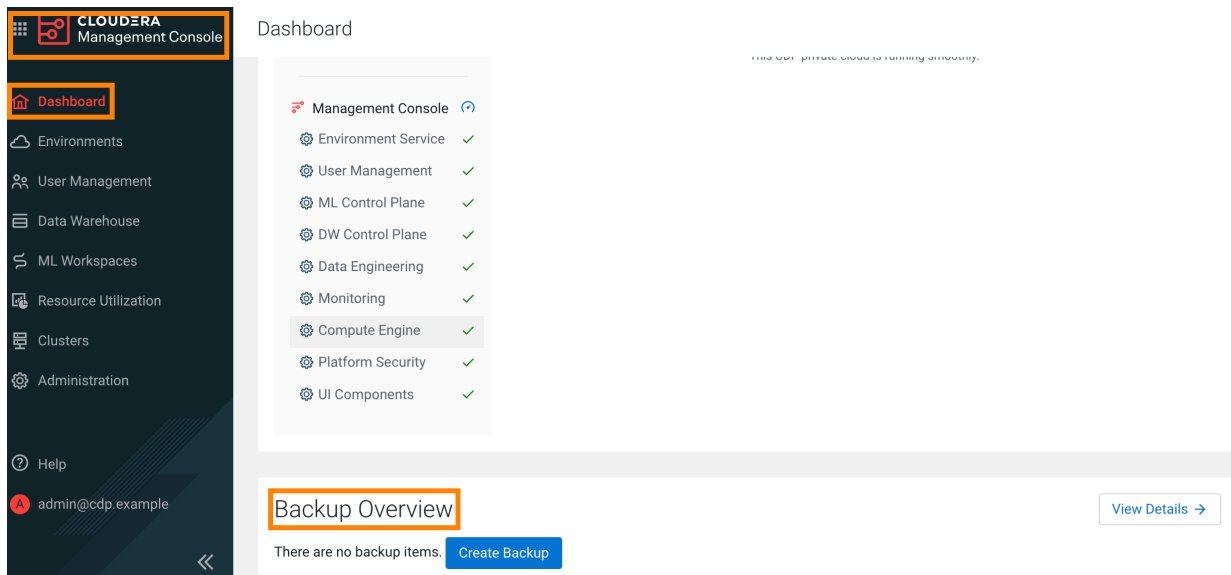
CLOUDERA
Management Console

Dashboard
Environments
User Management
Data Warehouse
ML Workspaces
Resource Utilization
Clusters
Administration

Help
admin@cdp.example

«

Dashboard

This CDP private cloud is running smoothly.

Management Console
Environment Service ✓
User Management ✓
ML Control Plane ✓
DW Control Plane ✓
Data Engineering ✓
Monitoring ✓
Compute Engine ✓
Platform Security ✓
UI Components ✓

Backup Overview

View Details →

There are no backup items. Create Backup